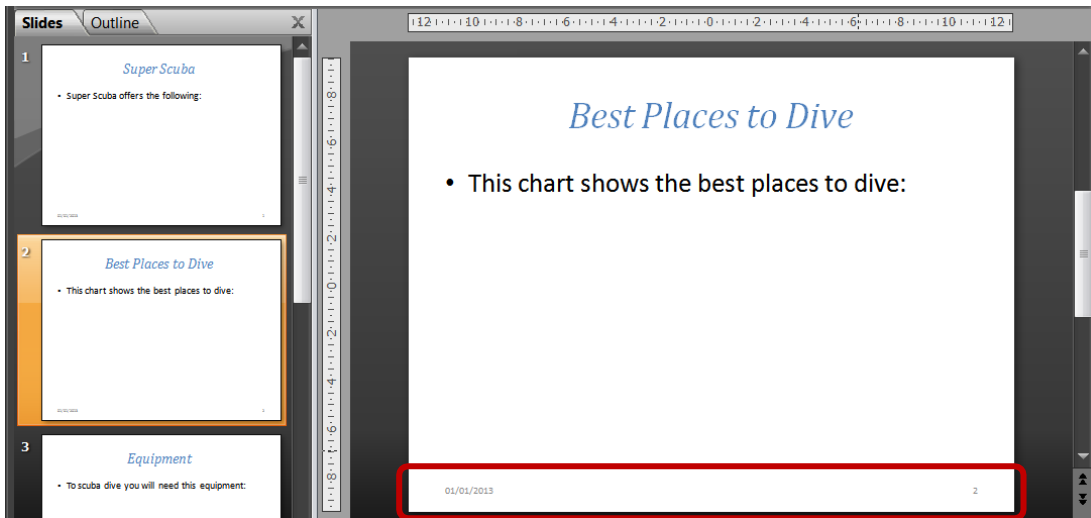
Slides Outline

1

Super Scuba

• Super Scuba offers the following:

01/01/2013 1

2

Best Places to Dive

• This chart shows the best places to dive:

01/01/2013 2

3

Equipment

• To scuba dive you will need this equipment:

12 · 10 · 8 · 6 · 4 · 2 · 0 · 2 · 4 · 6 · 8 · 10 · 12

8 · 6 · 4 · 2 · 0 · 2 · 4 · 6 · 8

Best Places to Dive

• This chart shows the best places to dive:

01/01/2013 2